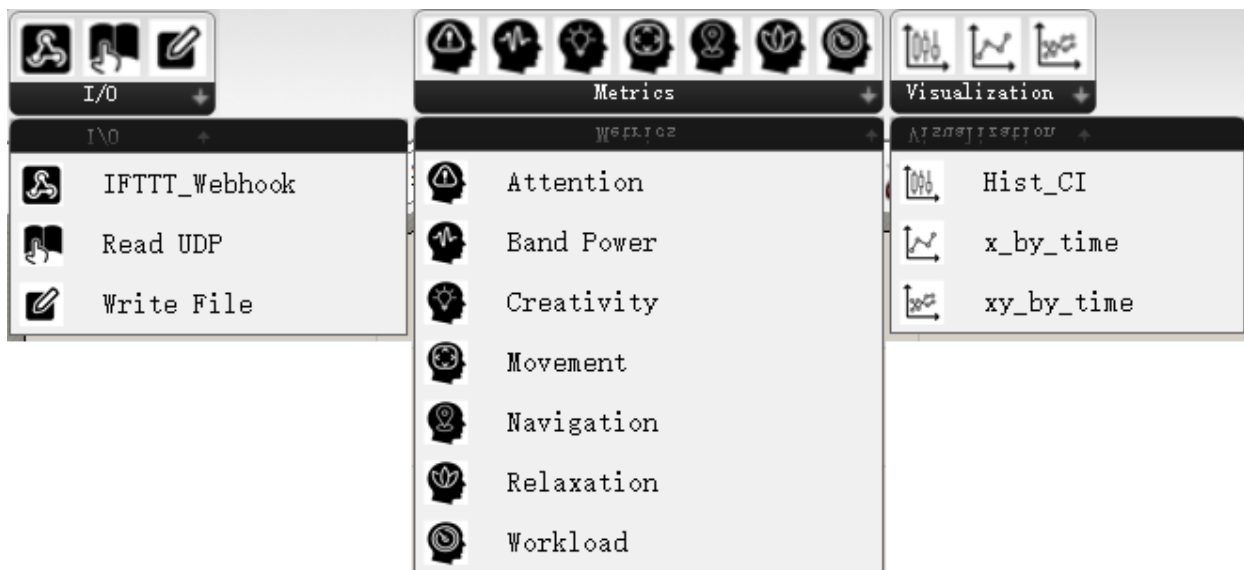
I/O

Metrics

Visualization

I/O

IFTTT_Webhook

Read UDP

Write File

Metrics

Attention

Band Power

Creativity

Movement

Navigation

Relaxation

Workload

Visualization

Hist_CI

x_by_time

xy_by_time